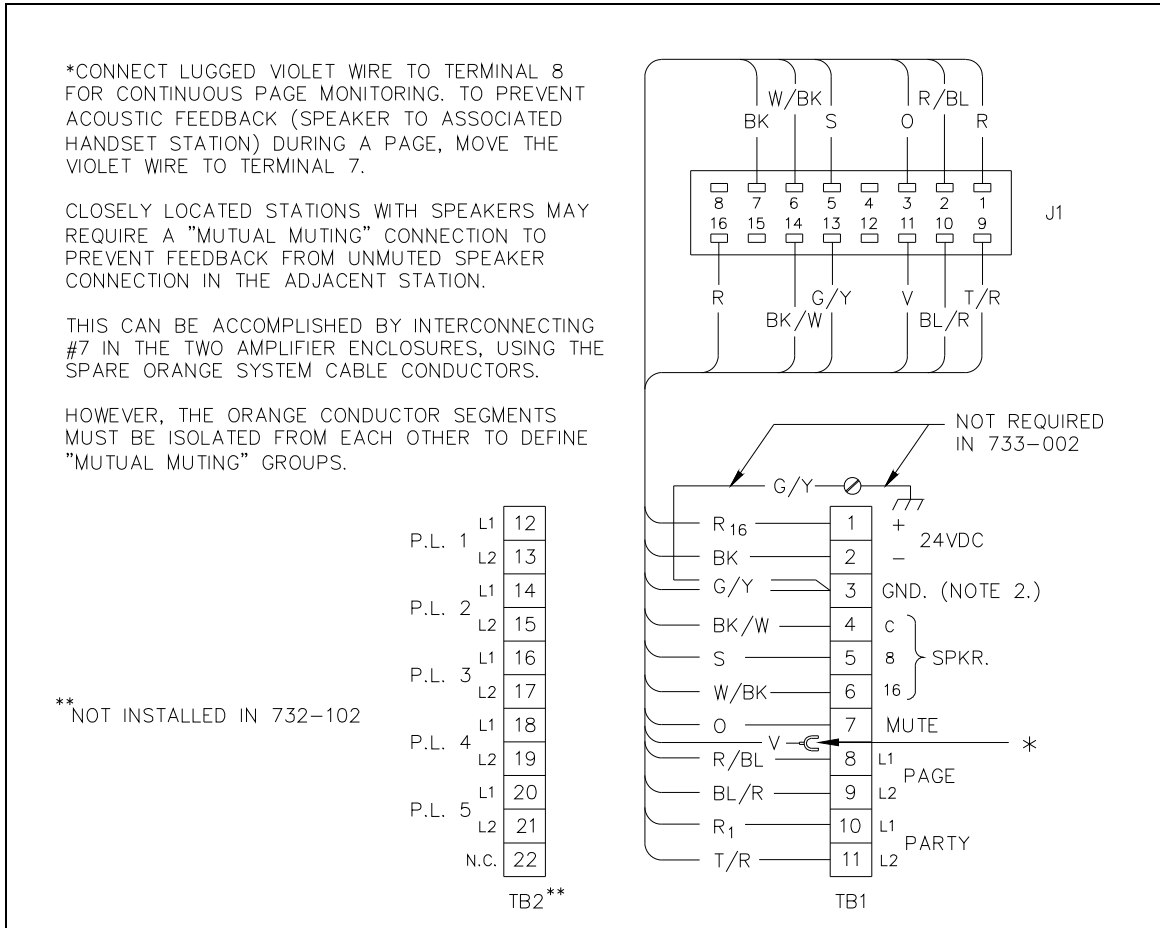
*CONNECT LUGGED VIOLET WIRE TO TERMINAL 8 FOR CONTINUOUS PAGE MONITORING. TO PREVENT ACOUSTIC FEEDBACK (SPEAKER TO ASSOCIATED HANDSET STATION) DURING A PAGE, MOVE THE VIOLET WIRE TO TERMINAL 7.

CLOSELY LOCATED STATIONS WITH SPEAKERS MAY REQUIRE A "MUTUAL MUTING" CONNECTION TO PREVENT FEEDBACK FROM UNMUTED SPEAKER CONNECTION IN THE ADJACENT STATION.

THIS CAN BE ACCOMPLISHED BY INTERCONNECTING #7 IN THE TWO AMPLIFIER ENCLOSURES, USING THE SPARE ORANGE SYSTEM CABLE CONDUCTORS.

HOWEVER, THE ORANGE CONDUCTOR SEGMENTS MUST BE ISOLATED FROM EACH OTHER TO DEFINE "MUTUAL MUTING" GROUPS.

W/BK R/BL
BK S O R
8 7 6 5 4 3 2 1
16 15 14 13 12 11 10 9
J1
R G/Y V T/R
BK/W BL/R

NOT REQUIRED IN 733-002
G/Y
R$_{16}$ 1 + 24VDC
BK 2 −
G/Y 3 GND. (NOTE 2.)
BK/W 4 C
S 5 8 SPKR.
W/BK 6 16
O 7 MUTE
V *
R/BL 8 L1 PAGE
BL/R 9 L2
R$_1$ 10 L1 PARTY
T/R 11 L2
TB1

P.L. 1 L1 12 L2 13
P.L. 2 L1 14 L2 15
P.L. 3 L1 16 L2 17
P.L. 4 L1 18 L2 19
P.L. 5 L1 20 L2 21
N.C. 22
TB2**

**NOT INSTALLED IN 732-102